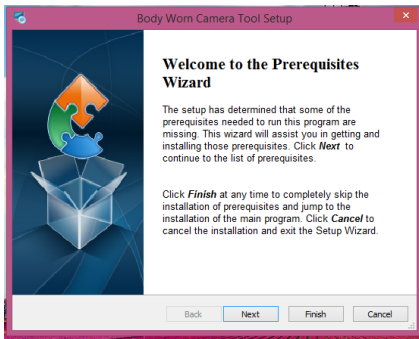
Body Worn Camera Tool Setup

Welcome to the Prerequisites Wizard

The setup has determined that some of the prerequisites needed to run this program are missing. This wizard will assist you in getting and installing those prerequisites. Click Next to continue to the list of prerequisites.

Click Finish at any time to completely skip the installation of prerequisites and jump to the installation of the main program. Click Cancel to cancel the installation and exit the Setup Wizard.

Back
Next
Finish
Cancel